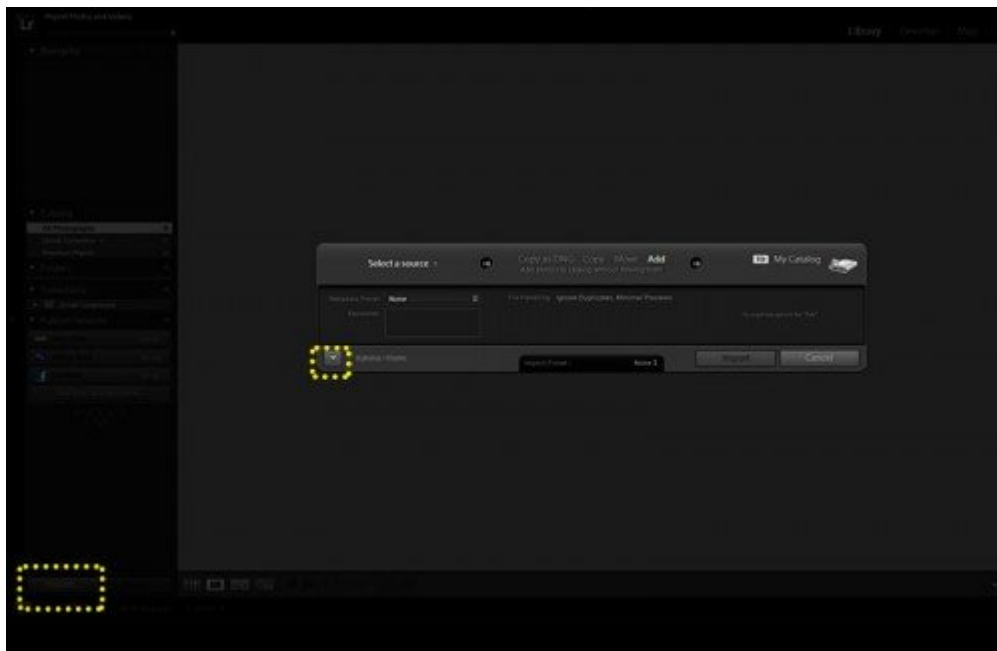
Lr Import Photos and Videos

Library Develop Map

Navigator

Catalog
All Photographs
Quick Collection +
Previous Import
Folders
Collections
Smart Collections
Publish Services

Select a source

Copy as DNG Copy Move Add
Add photos to catalog without moving them

My Catalog

Metadata Preset None
Keywords

File Handling: Ignore Duplicates, Minimal Previews

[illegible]

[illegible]

Import Preset: None

Import Cancel

Import